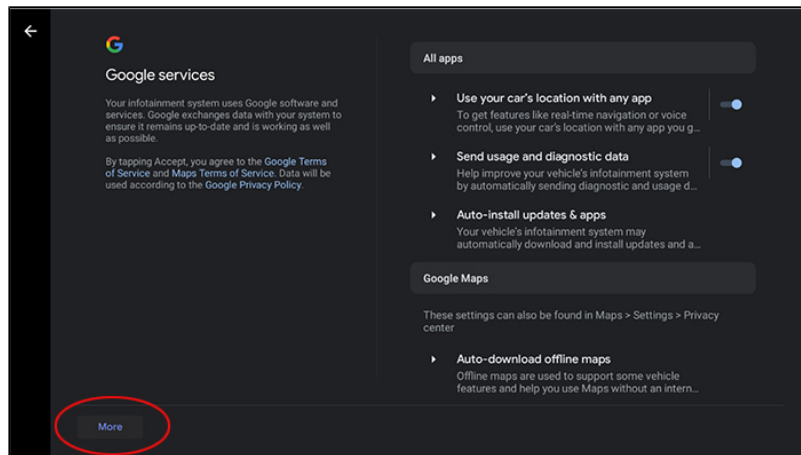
G

Google services

Your infotainment system uses Google software and services. Google exchanges data with your system to ensure it remains up-to-date and is working as well as possible.

By tapping Accept, you agree to the Google Terms of Service and Maps Terms of Service. Data will be used according to the Google Privacy Policy.

All apps

Use your car's location with any app
To get features like real-time navigation or voice control, use your car's location with any app you g...

Send usage and diagnostic data
Help improve your vehicle's infotainment system by automatically sending diagnostic and usage d...

Auto-install updates & apps
Your vehicle's infotainment system may automatically download and install updates and a...

Google Maps

These settings can also be found in Maps > Settings > Privacy center

Auto-download offline maps
Offline maps are used to support some vehicle features and help you use Maps without an intern...

More